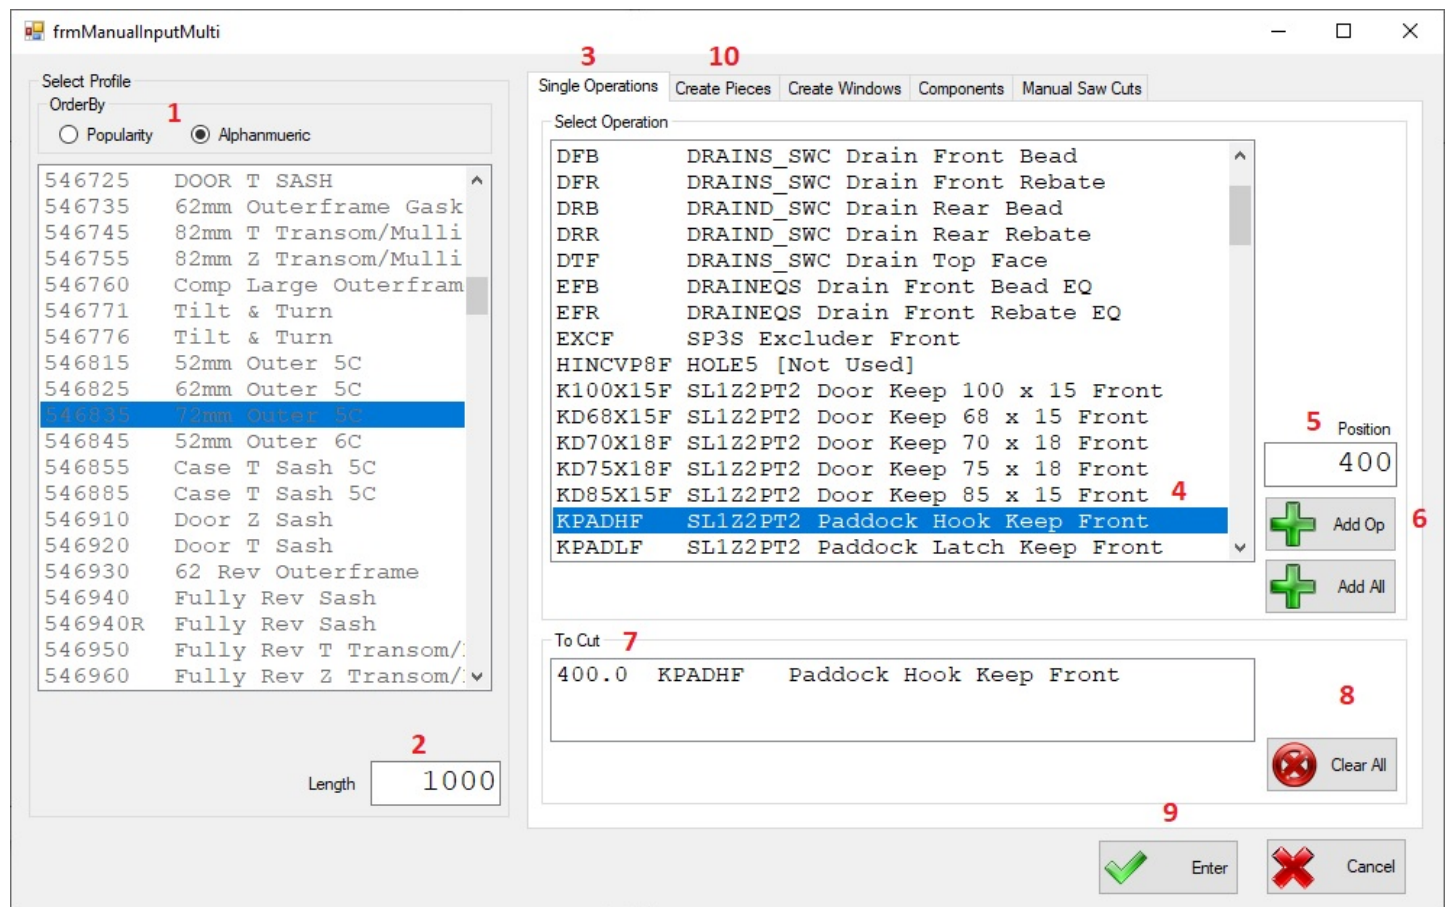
frmManualInputMulti

Select Profile
OrderBy 1
Popularity
Alphanmueric

546725 DOOR T SASH
546735 62mm Outerframe Gask
546745 82mm T Transom/Mulli
546755 82mm Z Transom/Mulli
546760 Comp Large Outerfram
546771 Tilt & Turn
546776 Tilt & Turn
546815 52mm Outer 5C
546825 62mm Outer 5C
546835 72mm Outer 5C
546845 52mm Outer 6C
546855 Case T Sash 5C
546885 Case T Sash 5C
546910 Door Z Sash
546920 Door T Sash
546930 62 Rev Outerframe
546940 Fully Rev Sash
546940R Fully Rev Sash
546950 Fully Rev T Transom/
546960 Fully Rev Z Transom/

2
Length 1000

3 10
Single Operations | Create Pieces | Create Windows | Components | Manual Saw Cuts

Select Operation
DFB DRAINS_SWC Drain Front Bead
DFR DRAINS_SWC Drain Front Rebate
DRB DRAIND_SWC Drain Rear Bead
DRR DRAIND_SWC Drain Rear Rebate
DTF DRAINS_SWC Drain Top Face
EFB DRAINEQS Drain Front Bead EQ
EFR DRAINEQS Drain Front Rebate EQ
EXCF SP3S Excluder Front
HINCVP8F HOLE5 [Not Used]
K100X15F SL1Z2PT2 Door Keep 100 x 15 Front
KD68X15F SL1Z2PT2 Door Keep 68 x 15 Front
KD70X18F SL1Z2PT2 Door Keep 70 x 18 Front
KD75X18F SL1Z2PT2 Door Keep 75 x 18 Front
KD85X15F SL1Z2PT2 Door Keep 85 x 15 Front 4
KPADHF SL1Z2PT2 Paddock Hook Keep Front
KPADLF SL1Z2PT2 Paddock Latch Keep Front

5 Position
400
Add Op 6
Add All

To Cut 7
400.0 KPADHF Paddock Hook Keep Front

8
Clear All

9
Enter
Cancel